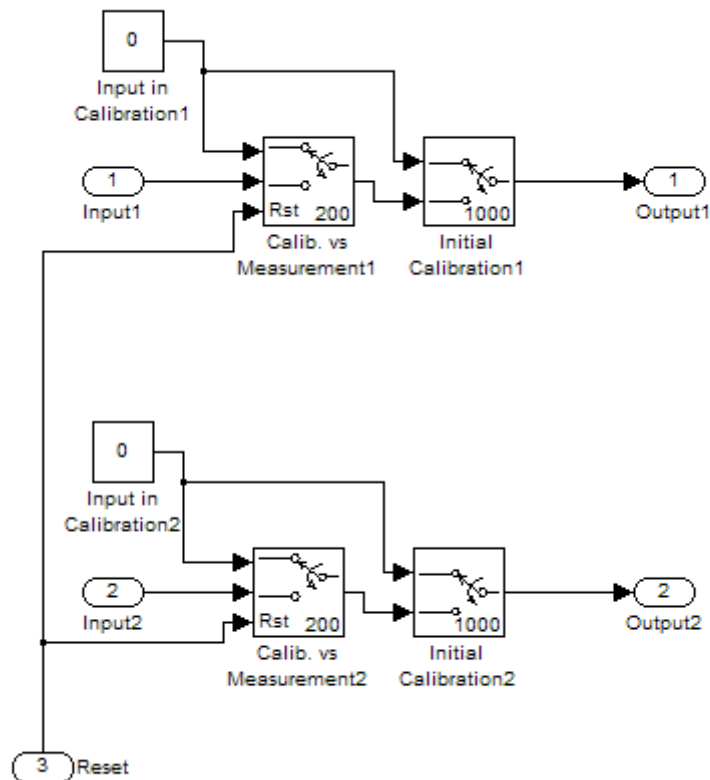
0

Input in Calibration1

1

Input1

Rst 200

Calib. vs Measurement1

1000

Initial Calibration1

1

Output1

0

Input in Calibration2

2

Input2

Rst 200

Calib. vs Measurement2

1000

Initial Calibration2

2

Output2

3

Reset